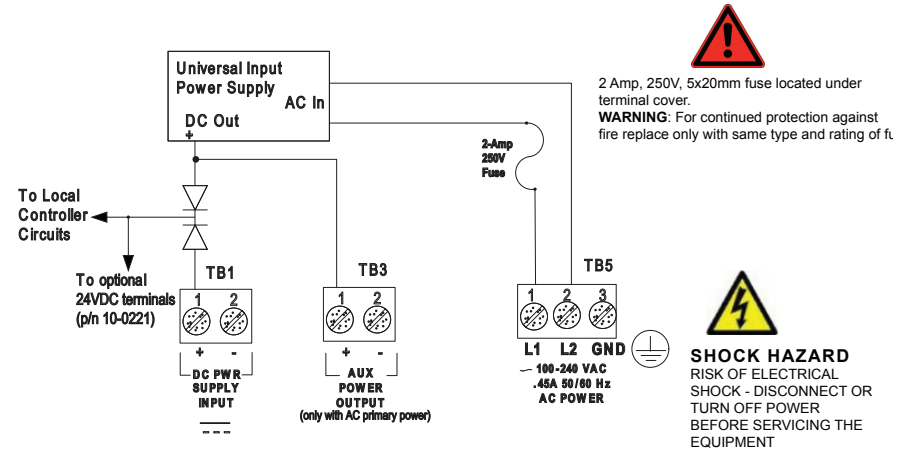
Universal Input Power Supply
AC In
DC Out
+

2 Amp, 250V, 5x20mm fuse located under terminal cover.
**WARNING**: For continued protection against fire replace only with same type and rating of f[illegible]

2-Amp 250V Fuse

To Local Controller Circuits

To optional 24VDC terminals (p/n 10-0221)

TB1
1 2
+ -
DC PWR SUPPLY INPUT

TB3
1 2
+ -
AUX POWER OUTPUT
(only with AC primary power)

TB5
1 2 3
L1 L2 GND
~ 100-240 VAC .45A 50/60 Hz
AC POWER

SHOCK HAZARD
RISK OF ELECTRICAL SHOCK - DISCONNECT OR TURN OFF POWER BEFORE SERVICING THE EQUIPMENT